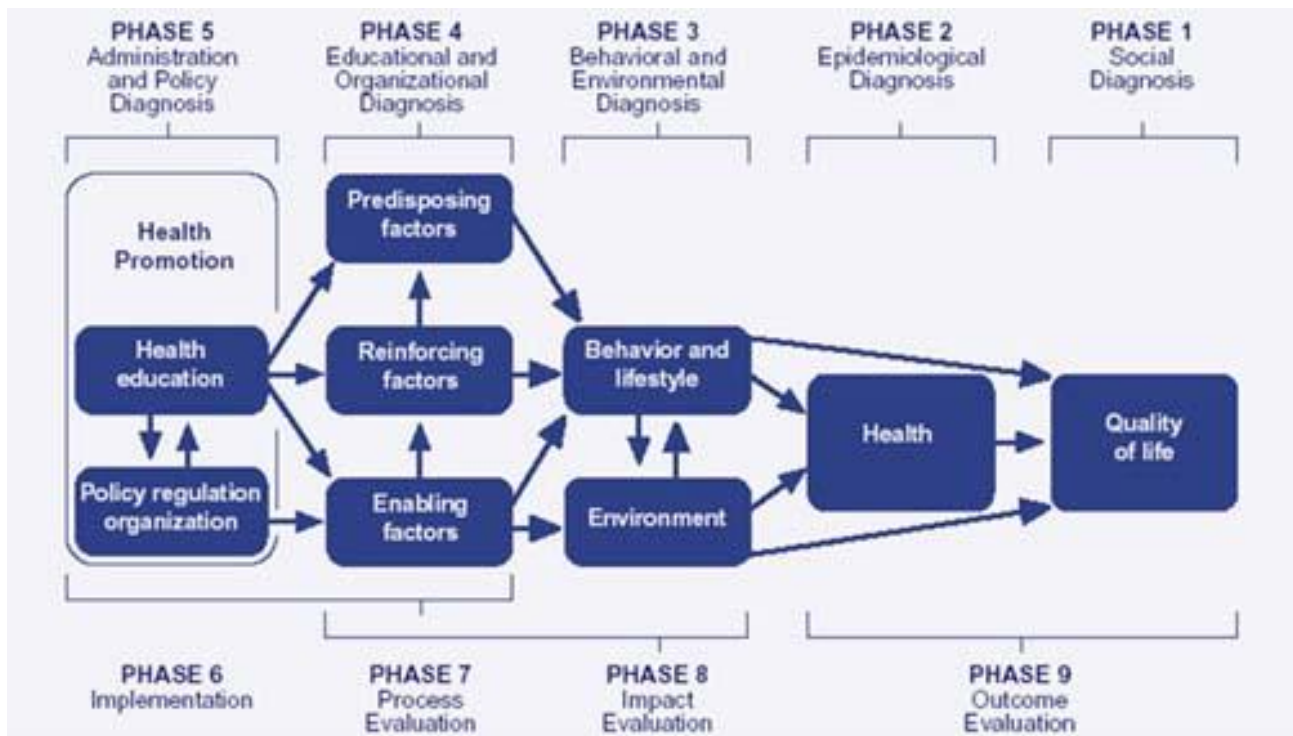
PHASE 5
Administration and Policy Diagnosis

PHASE 4
Educational and Organizational Diagnosis

PHASE 3
Behavioral and Environmental Diagnosis

PHASE 2
Epidemiological Diagnosis

PHASE 1
Social Diagnosis

Health Promotion

Health education

Policy regulation organization

Predisposing factors

Reinforcing factors

Enabling factors

Behavior and lifestyle

Environment

Health

Quality of life

PHASE 6
Implementation

PHASE 7
Process Evaluation

PHASE 8
Impact Evaluation

PHASE 9
Outcome Evaluation